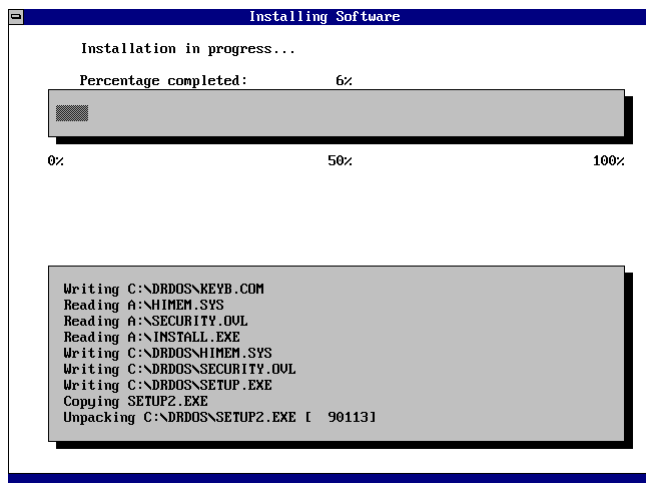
Installing Software

Installation in progress...

Percentage completed: 6%

0% 50% 100%

Writing C:\DRDOS\KEYB.COM
Reading A:\HIMEM.SYS
Reading A:\SECURITY.OVL
Reading A:\INSTALL.EXE
Writing C:\DRDOS\HIMEM.SYS
Writing C:\DRDOS\SECURITY.OVL
Writing C:\DRDOS\SETUP.EXE
Copying SETUP2.EXE
Unpacking C:\DRDOS\SETUP2.EXE [ 90113]